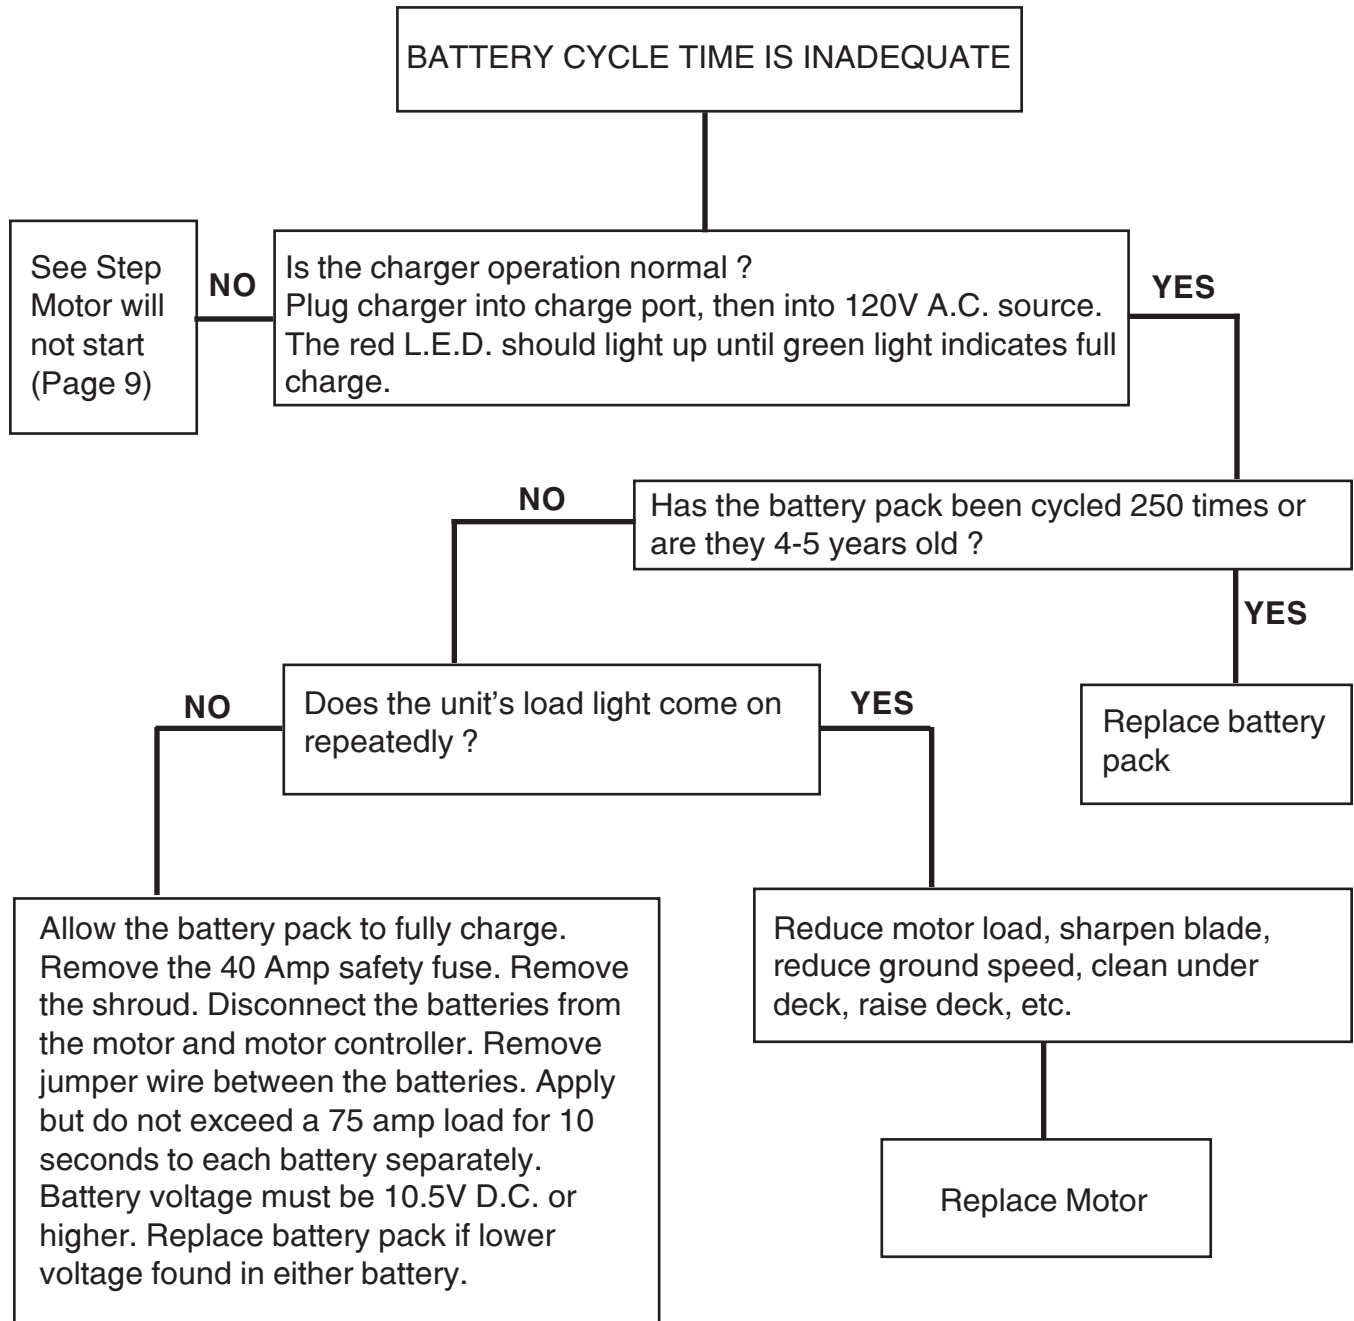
BATTERY CYCLE TIME IS INADEQUATE

See Step Motor will not start (Page 9)

NO

Is the charger operation normal ?
Plug charger into charge port, then into 120V A.C. source. The red L.E.D. should light up until green light indicates full charge.

YES

NO

Has the battery pack been cycled 250 times or are they 4-5 years old ?

YES

NO

Does the unit's load light come on repeatedly ?

YES

Replace battery pack

Allow the battery pack to fully charge. Remove the 40 Amp safety fuse. Remove the shroud. Disconnect the batteries from the motor and motor controller. Remove jumper wire between the batteries. Apply but do not exceed a 75 amp load for 10 seconds to each battery separately. Battery voltage must be 10.5V D.C. or higher. Replace battery pack if lower voltage found in either battery.

Reduce motor load, sharpen blade, reduce ground speed, clean under deck, raise deck, etc.

Replace Motor